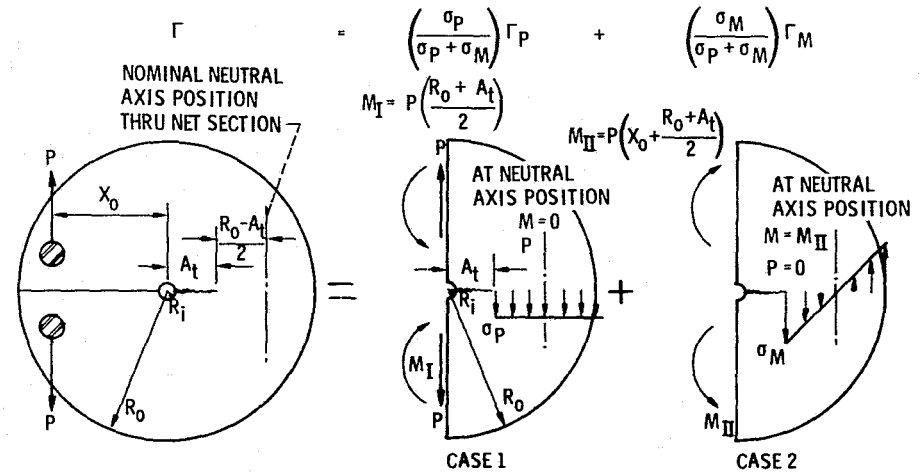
$\Gamma = \left(\frac{\sigma_P}{\sigma_P + \sigma_M}\right)\Gamma_P + \left(\frac{\sigma_M}{\sigma_P + \sigma_M}\right)\Gamma_M$

NOMINAL NEUTRAL AXIS POSITION THRU NET SECTION

$M_I = P\left(\frac{R_o + A_t}{2}\right)$

$M_{II} = P\left(X_o + \frac{R_o + A_t}{2}\right)$

P

$X_o$

$\frac{R_o - A_t}{2}$

$A_t$

$R_i$

P

$R_o$

=

P

AT NEUTRAL AXIS POSITION

M = 0

P

$A_t$

$R_i$

$\sigma_P$

$M_I$

P

$R_o$

+

CASE 1

AT NEUTRAL AXIS POSITION

$M = M_{II}$

P = 0

$\sigma_M$

$M_{II}$

CASE 2